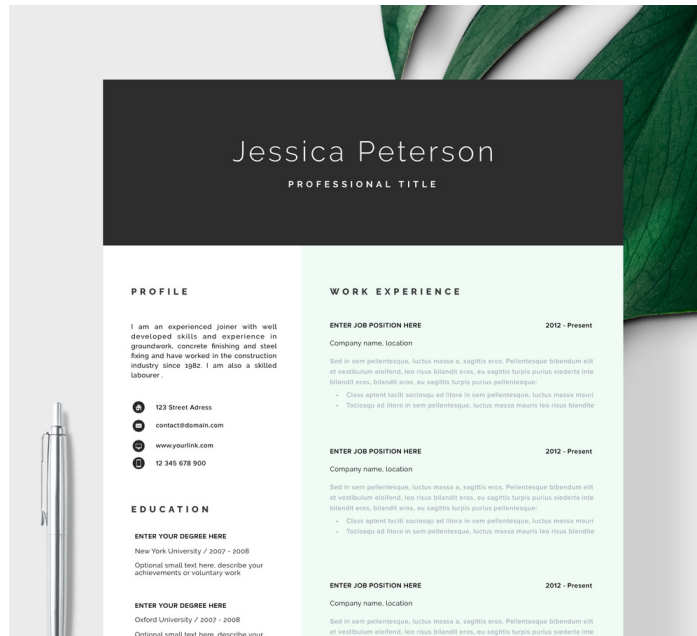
Jessica Peterson

PROFESSIONAL TITLE

PROFILE

I am an experienced joiner with well developed skills and experience in groundwork, concrete finishing and steel fixing and have worked in the construction industry since 1982. I am also a skilled labourer .

123 Street Adress

contact@domain.com

www.yourlink.com

12 345 678 900

EDUCATION

ENTER YOUR DEGREE HERE

New York University / 2007 - 2008

Optional small text here, describe your achievements or voluntary work

ENTER YOUR DEGREE HERE

Oxford University / 2007 - 2008

Optional small text here, describe your

WORK EXPERIENCE

ENTER JOB POSITION HERE

2012 - Present

Company name, location

Sed in sem pellentesque, luctus massa a, sagittis eros. Pellentesque bibendum elit et vestibulum eleifend, leo risus blandit eros, eu sagittis turpis purius siederta inte blandit eros, blandit eros, eu sagittis turpis purius pellentesque:

• Class aptent taciti sociosqu ad litore in sem pellentesque, luctus massa mauri
• Tociosqu ad litora in sem pellentesque, luctus massa mauris leo risus blandite

ENTER JOB POSITION HERE

2012 - Present

Company name, location

Sed in sem pellentesque, luctus massa a, sagittis eros. Pellentesque bibendum elit et vestibulum eleifend, leo risus blandit eros, eu sagittis turpis purius siederta inte blandit eros, blandit eros, eu sagittis turpis purius pellentesque:

• Class aptent taciti sociosqu ad litore in sem pellentesque, luctus massa mauri
• Tociosqu ad litora in sem pellentesque, luctus massa mauris leo risus blandite

ENTER JOB POSITION HERE

2012 - Present

Company name, location

Sed in sem pellentesque, luctus massa a, sagittis eros. Pellentesque bibendum elit et vestibulum eleifend, leo risus blandit eros, eu sagittis turpis purius siederta inte